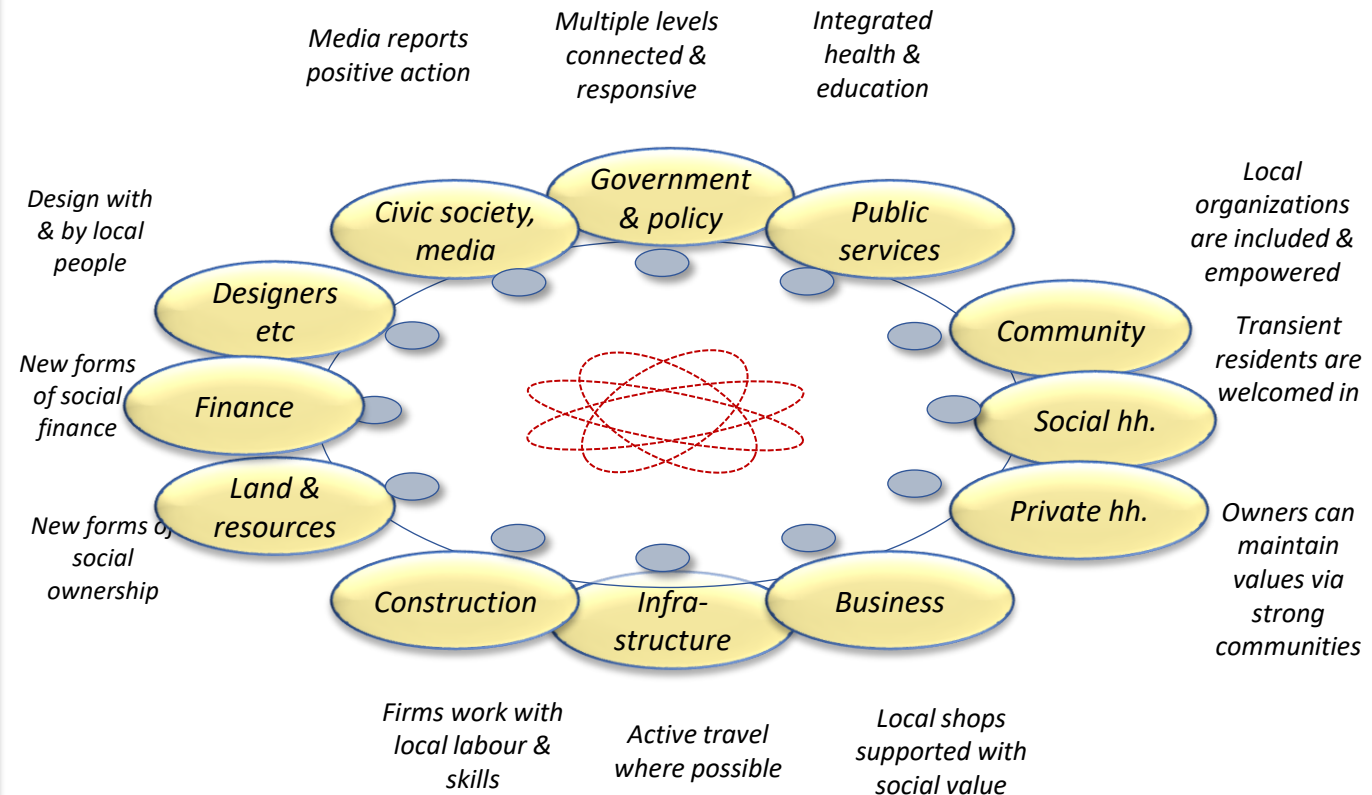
Media reports positive action

Multiple levels connected & responsive

Integrated health & education

Design with & by local people

Local organizations are included & empowered

Government & policy

Civic society, media

Public services

Designers etc

Community

Transient residents are welcomed in

New forms of social finance

Finance

Social hh.

Land & resources

Private hh.

Owners can maintain values via strong communities

New forms of social ownership

Construction

Infra-structure

Business

Firms work with local labour & skills

Active travel where possible

Local shops supported with social value